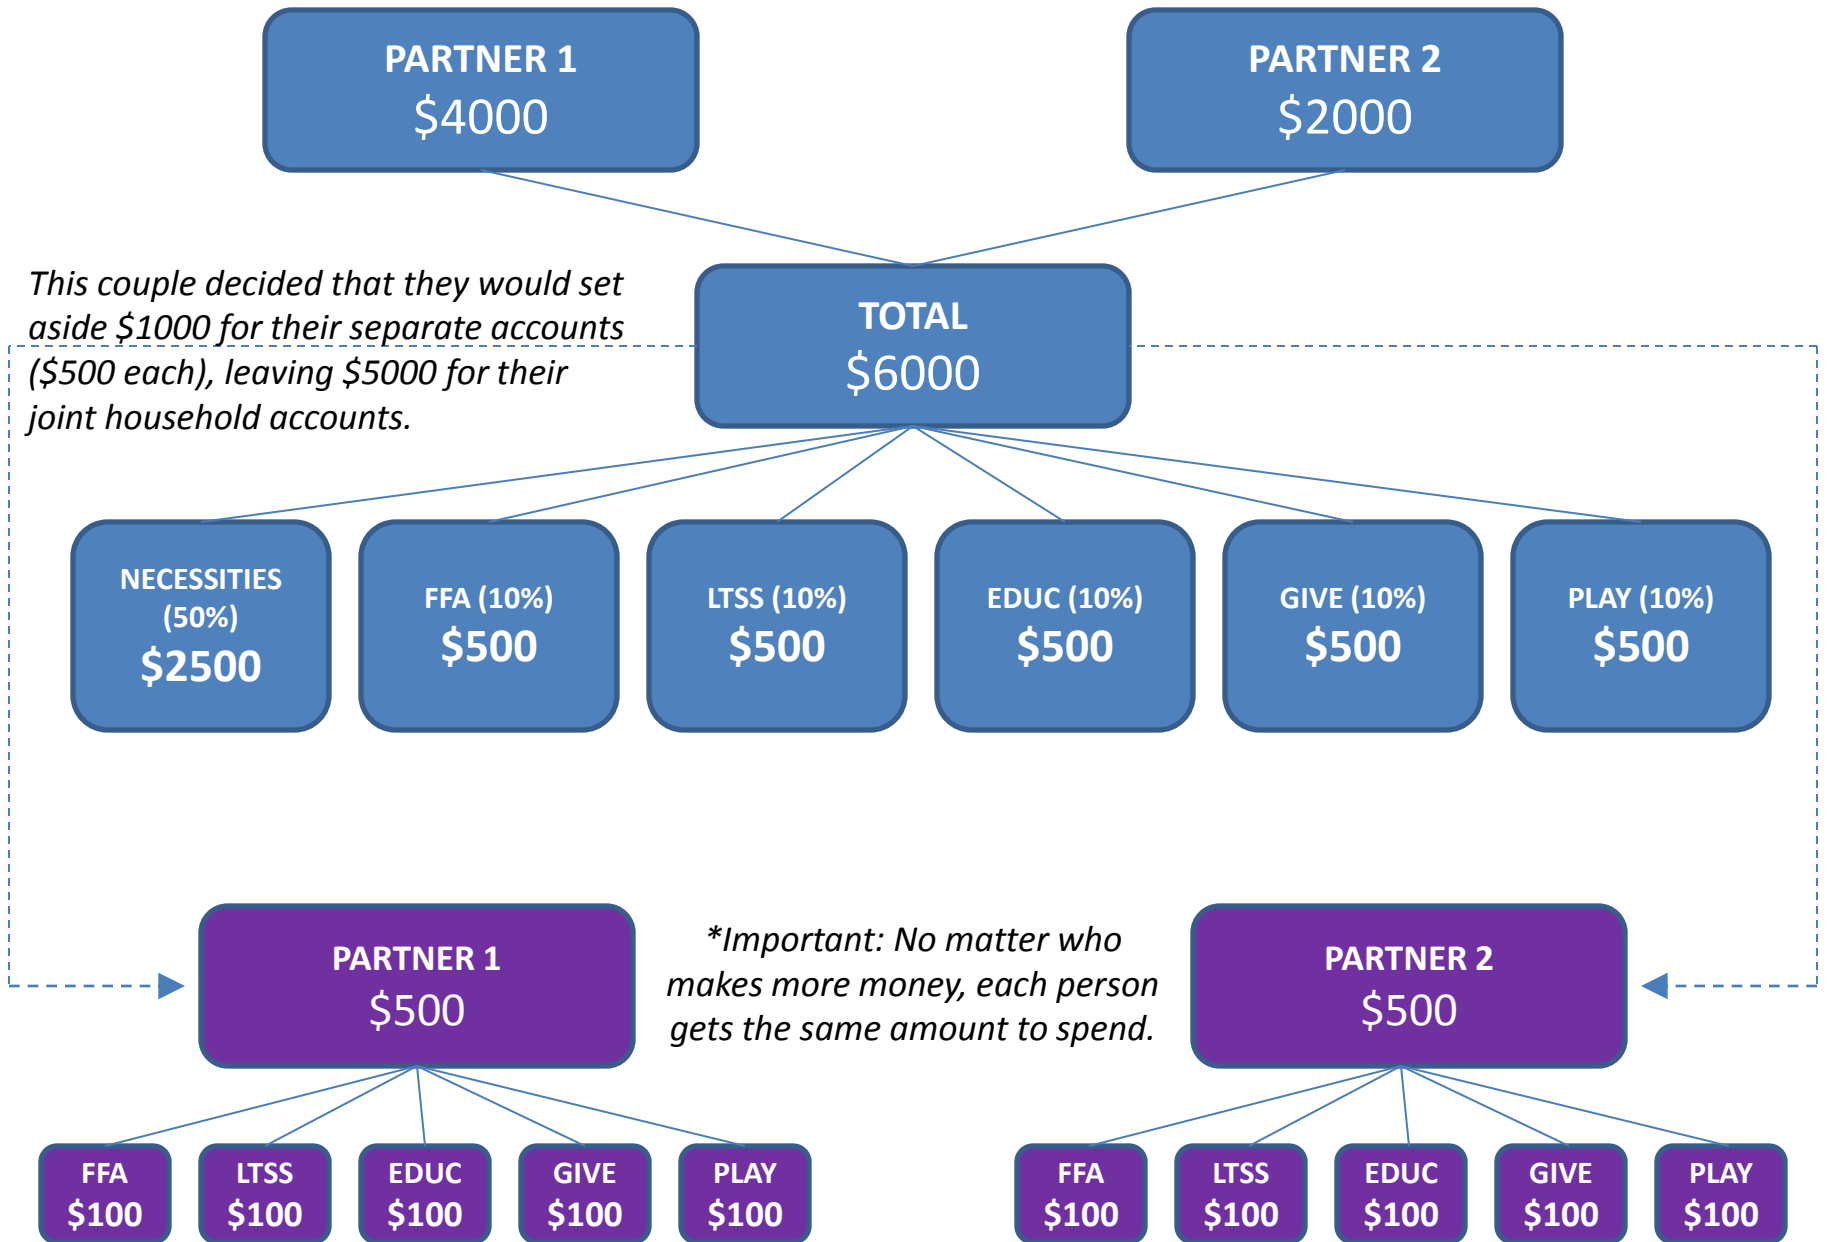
PARTNER 1
$4000

PARTNER 2
$2000

This couple decided that they would set aside $1000 for their separate accounts ($500 each), leaving $5000 for their joint household accounts.

TOTAL
$6000

NECESSITIES (50%)
$2500

FFA (10%)
$500

LTSS (10%)
$500

EDUC (10%)
$500

GIVE (10%)
$500

PLAY (10%)
$500

PARTNER 1
$500

*Important: No matter who makes more money, each person gets the same amount to spend.

PARTNER 2
$500

FFA
$100

LTSS
$100

EDUC
$100

GIVE
$100

PLAY
$100

FFA
$100

LTSS
$100

EDUC
$100

GIVE
$100

PLAY
$100